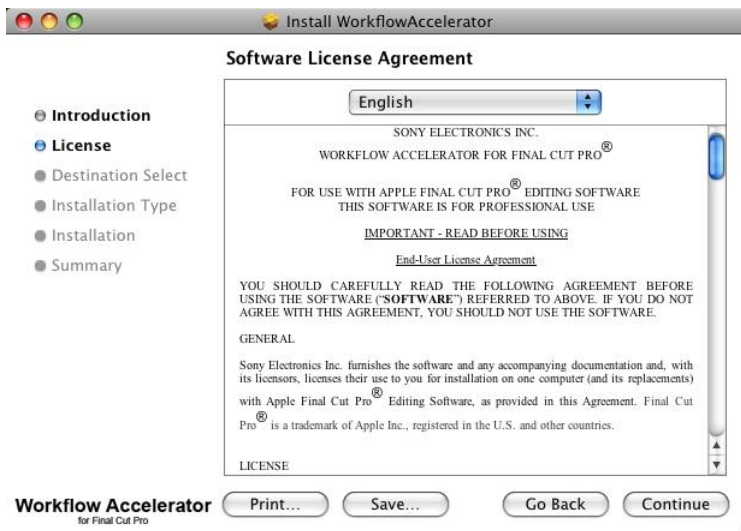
Install WorkflowAccelerator

Software License Agreement

Introduction
License
Destination Select
Installation Type
Installation
Summary

English

SONY ELECTRONICS INC.

WORKFLOW ACCELERATOR FOR FINAL CUT PRO®

FOR USE WITH APPLE FINAL CUT PRO® EDITING SOFTWARE
THIS SOFTWARE IS FOR PROFESSIONAL USE

IMPORTANT - READ BEFORE USING

End-User License Agreement

YOU SHOULD CAREFULLY READ THE FOLLOWING AGREEMENT BEFORE USING THE SOFTWARE ("SOFTWARE") REFERRED TO ABOVE. IF YOU DO NOT AGREE WITH THIS AGREEMENT, YOU SHOULD NOT USE THE SOFTWARE.

GENERAL

Sony Electronics Inc. furnishes the software and any accompanying documentation and, with its licensors, licenses their use to you for installation on one computer (and its replacements) with Apple Final Cut Pro® Editing Software, as provided in this Agreement. Final Cut Pro® is a trademark of Apple Inc., registered in the U.S. and other countries.

LICENSE

Workflow Accelerator
for Final Cut Pro

Print...
Save...
Go Back
Continue